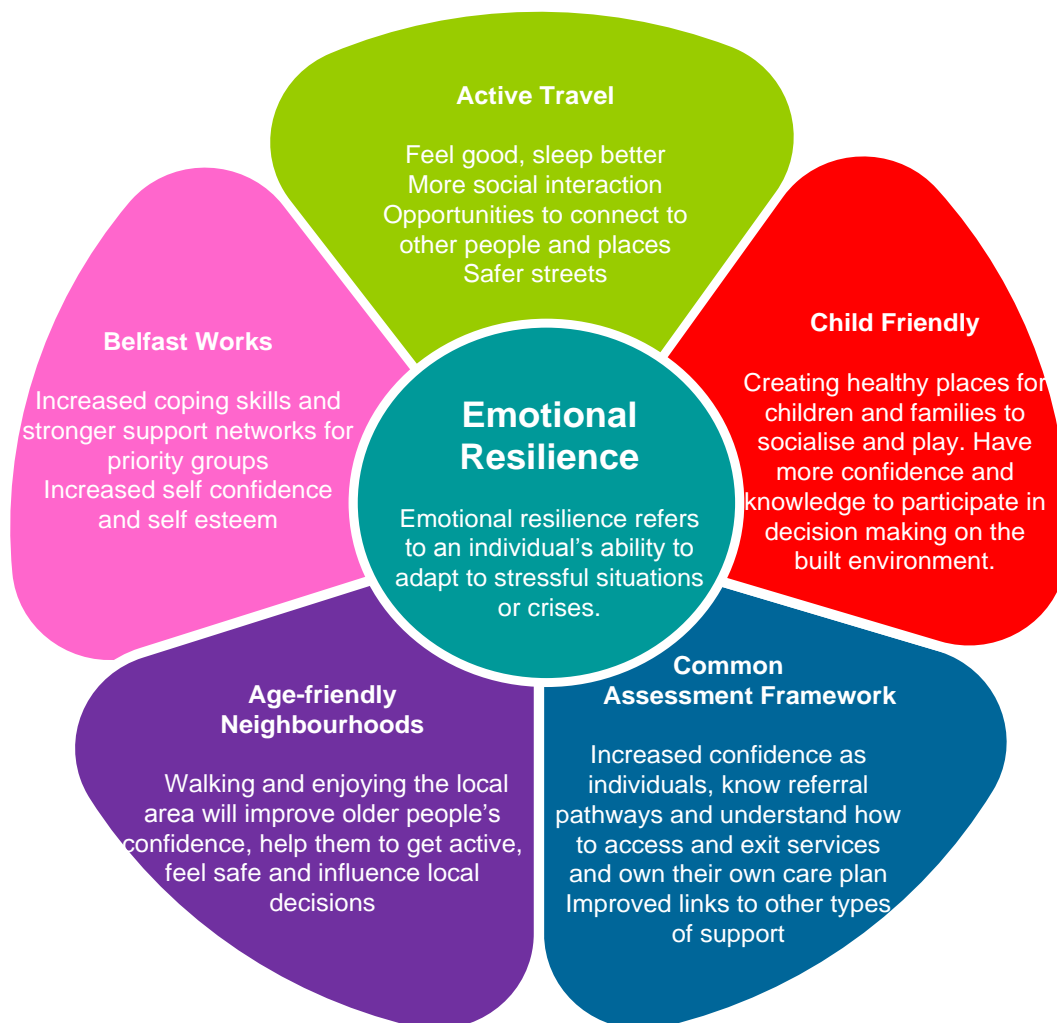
Active Travel

Feel good, sleep better
More social interaction
Opportunities to connect to other people and places
Safer streets

Child Friendly

Creating healthy places for children and families to socialise and play. Have more confidence and knowledge to participate in decision making on the built environment.

Common Assessment Framework

Increased confidence as individuals, know referral pathways and understand how to access and exit services and own their own care plan
Improved links to other types of support

Age-friendly Neighbourhoods

Walking and enjoying the local area will improve older people's confidence, help them to get active, feel safe and influence local decisions

Belfast Works

Increased coping skills and stronger support networks for priority groups
Increased self confidence and self esteem

Emotional Resilience

Emotional resilience refers to an individual's ability to adapt to stressful situations or crises.